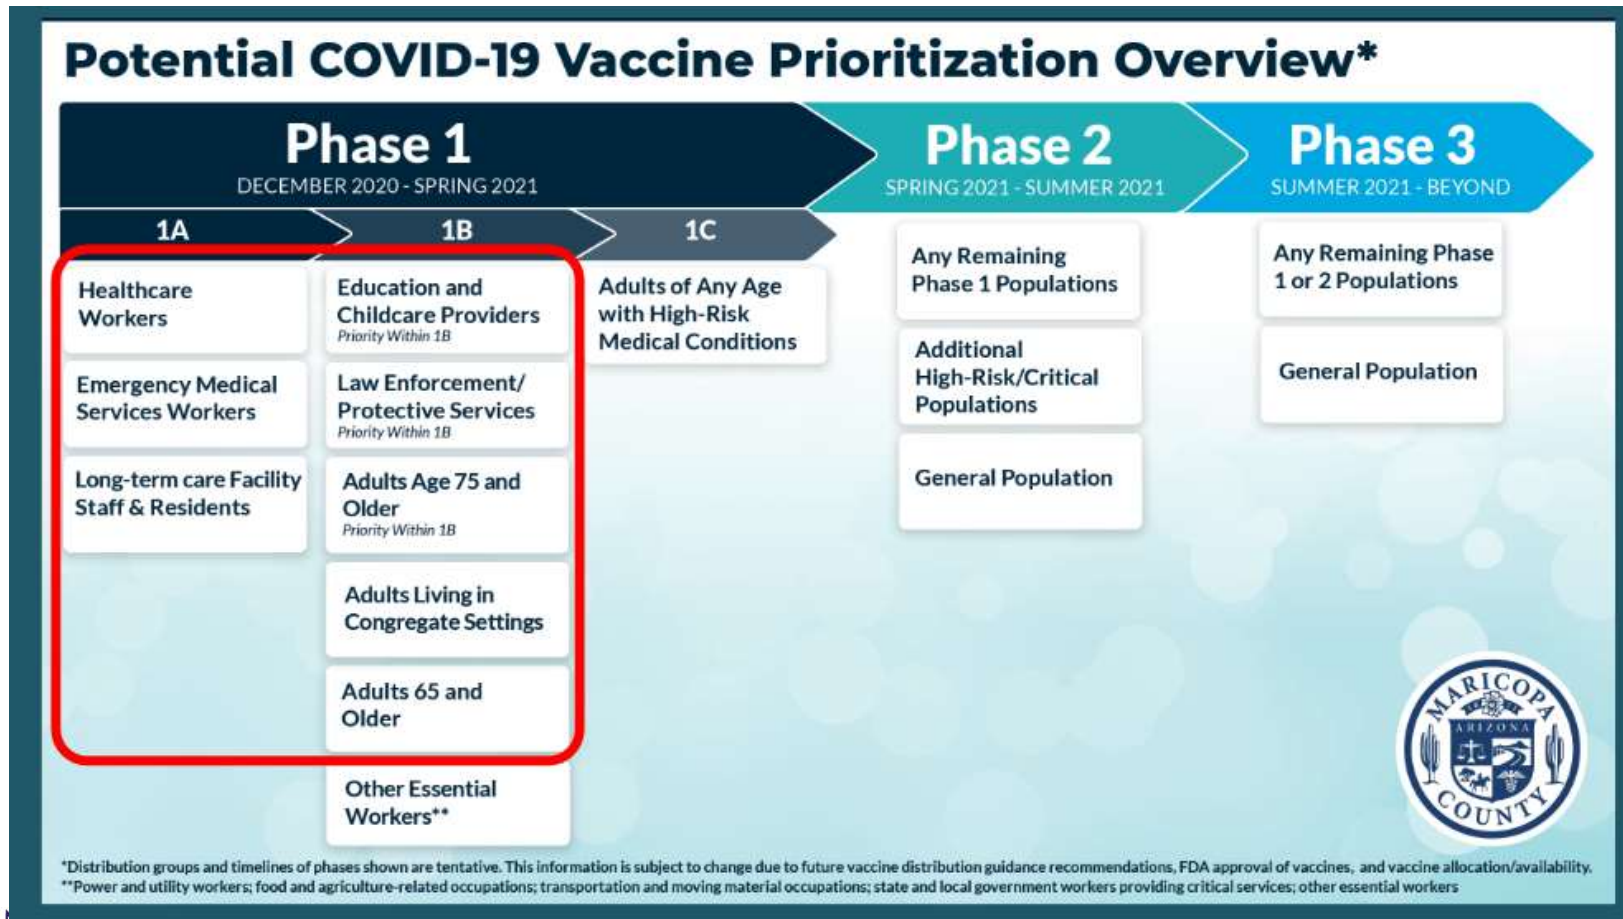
Potential COVID-19 Vaccine Prioritization Overview*

Phase 1
DECEMBER 2020 - SPRING 2021

Phase 2
SPRING 2021 - SUMMER 2021

Phase 3
SUMMER 2021 - BEYOND

1A

Healthcare Workers

Emergency Medical Services Workers

Long-term care Facility Staff & Residents

1B

Education and Childcare Providers
Priority Within 1B

Law Enforcement/ Protective Services
Priority Within 1B

Adults Age 75 and Older
Priority Within 1B

Adults Living in Congregate Settings

Adults 65 and Older

Other Essential Workers**

1C

Adults of Any Age with High-Risk Medical Conditions

Any Remaining Phase 1 Populations

Additional High-Risk/Critical Populations

General Population

Any Remaining Phase 1 or 2 Populations

General Population

MARICOPA ARIZONA COUNTY

*Distribution groups and timelines of phases shown are tentative. This information is subject to change due to future vaccine distribution guidance recommendations, FDA approval of vaccines, and vaccine allocation/availability.
**Power and utility workers; food and agriculture-related occupations; transportation and moving material occupations; state and local government workers providing critical services; other essential workers